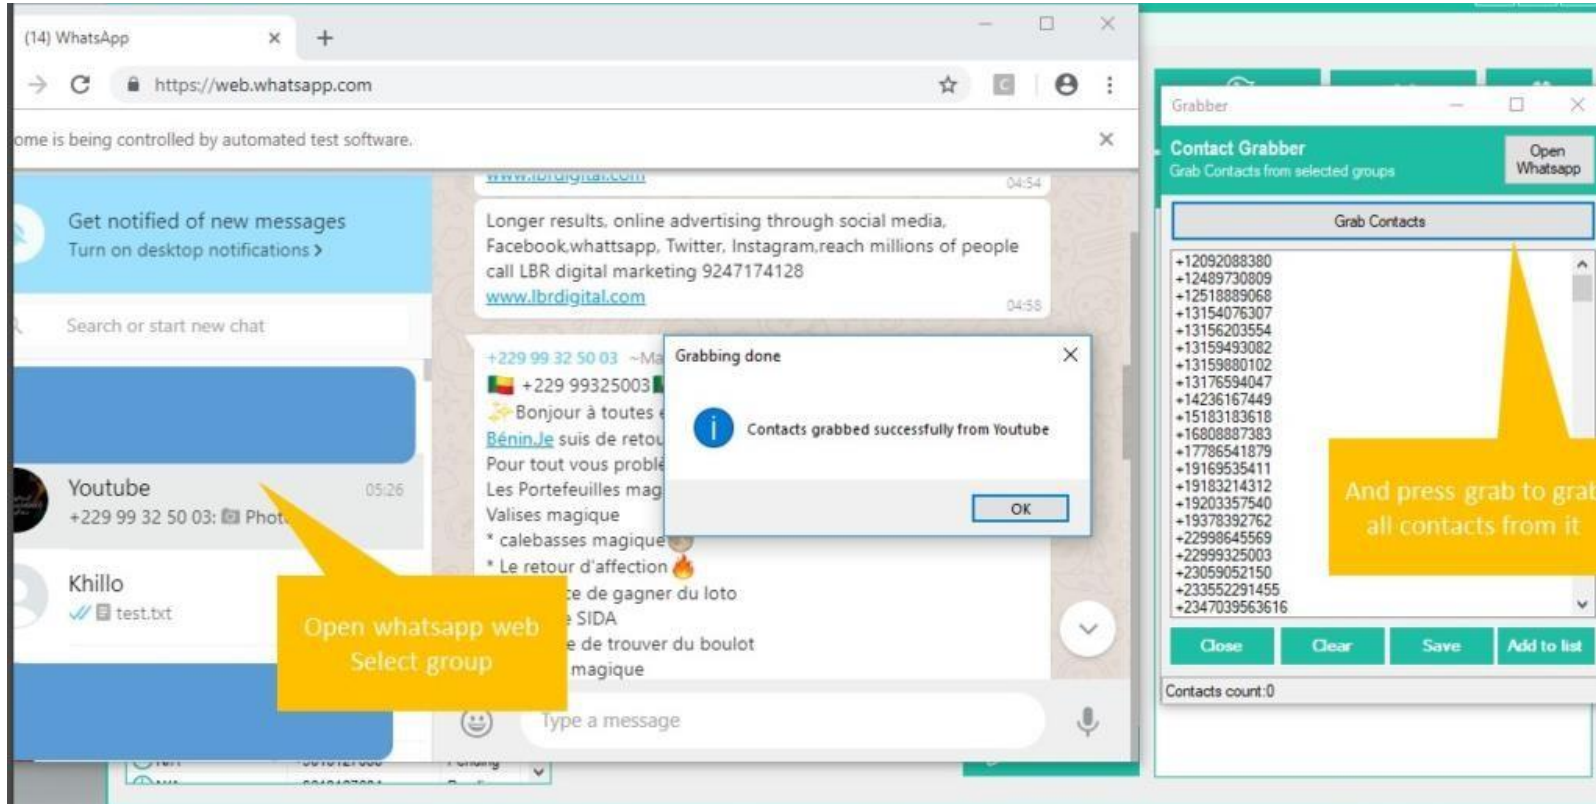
(14) WhatsApp
https://web.whatsapp.com
ome is being controlled by automated test software.

Get notified of new messages
Turn on desktop notifications >

Search or start new chat

Youtube 05:26
+229 99 32 50 03: Phot

Khillo
test.txt

Open whatsapp web
Select group

www.lbrdigital.com 04:54

Longer results, online advertising through social media, Facebook,whattsapp, Twitter, Instagram,reach millions of people call LBR digital marketing 9247174128
www.lbrdigital.com 04:58

+229 99 32 50 03 ~Ma
+229 99325003
Bonjour à toutes
Bénin.Je suis de retou
Pour tout vous problè
Les Portefeuilles mag
Valises magique
* calebasses magique
* Le retour d'affection
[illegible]ce de gagner du loto
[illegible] SIDA
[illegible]e de trouver du boulot
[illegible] magique

Type a message

Grabbing done
Contacts grabbed successfully from Youtube
OK

Grabber
Contact Grabber
Grab Contacts from selected groups
Open Whatsapp
Grab Contacts
+12092088380
+12489730809
+12518889068
+13154076307
+13156203554
+13159493082
+13159880102
+13176594047
+14236167449
+15183183618
+16808887383
+17786541879
+19169535411
+19183214312
+19203357540
+19378392762
+22998645569
+22999325003
+23059052150
+233552291455
+2347039563616
And press grab to grab all contacts from it
Close
Clear
Save
Add to list
Contacts count:0